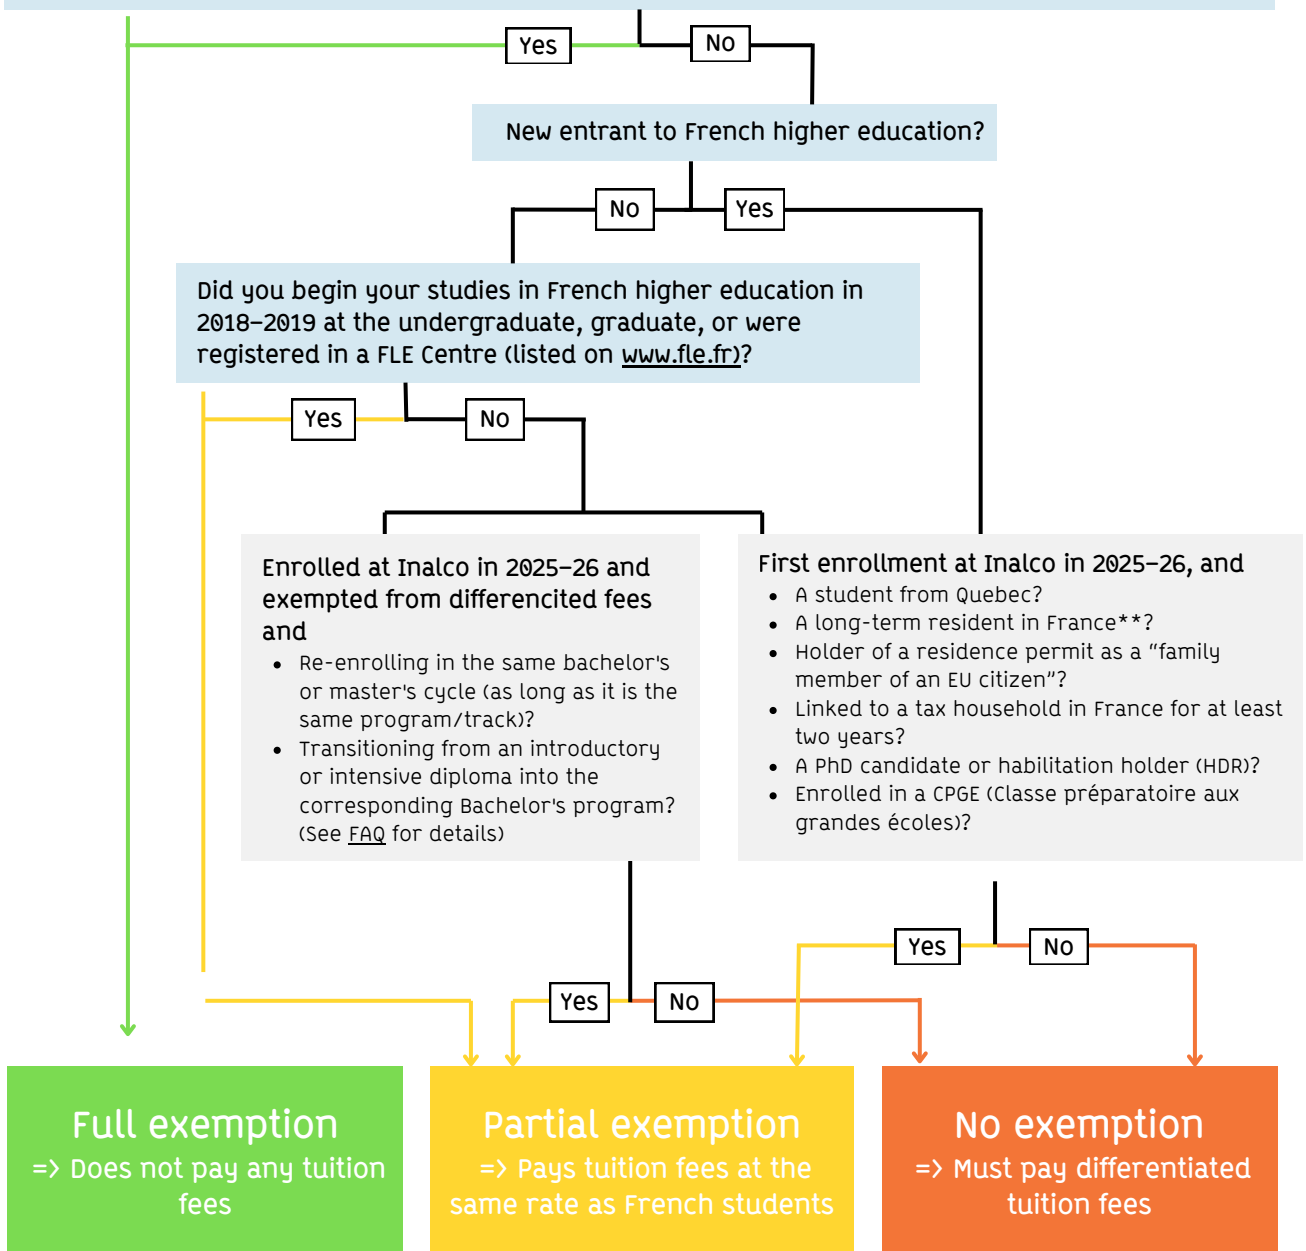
Yes

No

New entrant to French higher education?

No

Yes

Did you begin your studies in French higher education in 2018-2019 at the undergraduate, graduate, or were registered in a FLE Centre (listed on www.fle.fr)?

Yes

No

Enrolled at Inalco in 2025-26 and exempted from differencited fees and

- Re-enrolling in the same bachelor's or master's cycle (as long as it is the same program/track)?
- Transitioning from an introductory or intensive diploma into the corresponding Bachelor's program? (See FAQ for details)

First enrollment at Inalco in 2025-26, and

- A student from Quebec?
- A long-term resident in France**?
- Holder of a residence permit as a "family member of an EU citizen"?
- Linked to a tax household in France for at least two years?
- A PhD candidate or habilitation holder (HDR)?
- Enrolled in a CPGE (Classe préparatoire aux grandes écoles)?

Yes

No

Yes

No

Full exemption
=> Does not pay any tuition fees

Partial exemption
=> Pays tuition fees at the same rate as French students

No exemption
=> Must pay differentiated tuition fees